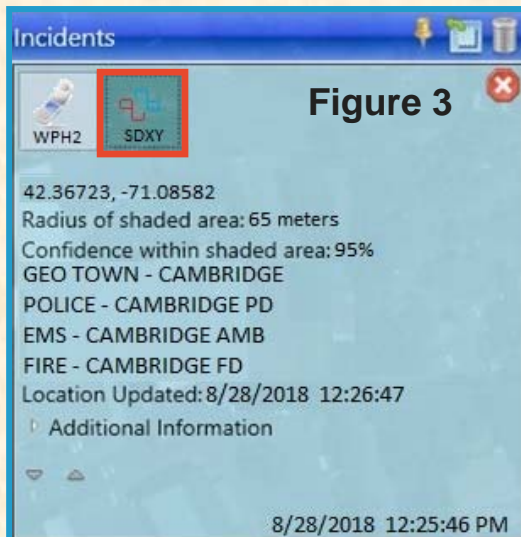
Incidents

WPH2 SDXY

Figure 3

42.36723, -71.08582
Radius of shaded area: 65 meters
Confidence within shaded area: 95%
GEO TOWN - CAMBRIDGE
POLICE - CAMBRIDGE PD
EMS - CAMBRIDGE AMB
FIRE - CAMBRIDGE FD
Location Updated: 8/28/2018 12:26:47
Additional Information

8/28/2018 12:25:46 PM